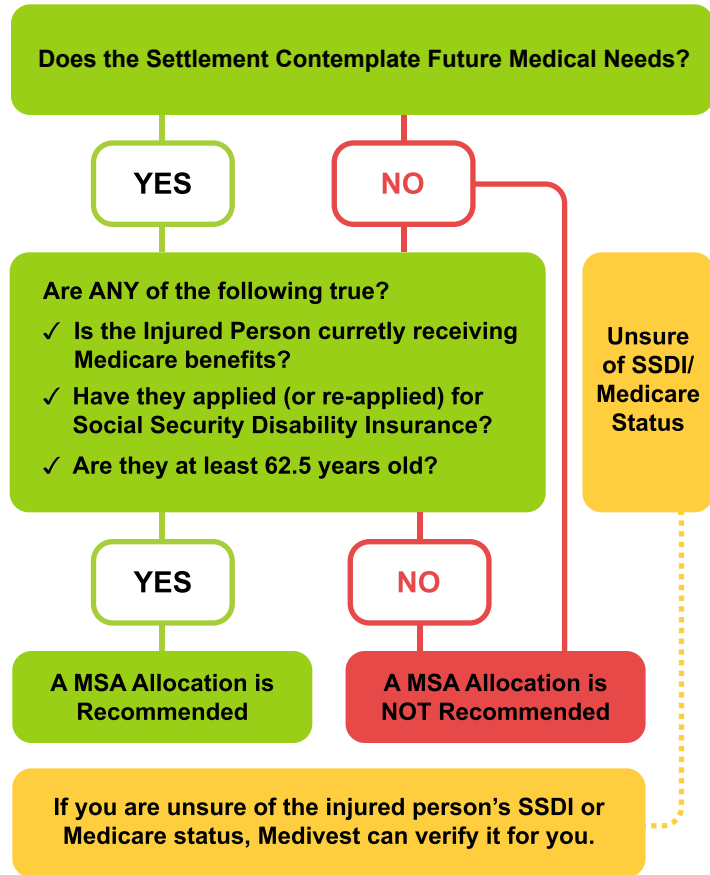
Does the Settlement Contemplate Future Medical Needs?

YES

NO

Are ANY of the following true?

✓ Is the Injured Person curretly receiving Medicare benefits?

✓ Have they applied (or re-applied) for Social Security Disability Insurance?

✓ Are they at least 62.5 years old?

Unsure of SSDI/ Medicare Status

YES

NO

A MSA Allocation is Recommended

A MSA Allocation is NOT Recommended

If you are unsure of the injured person's SSDI or Medicare status, Medivest can verify it for you.